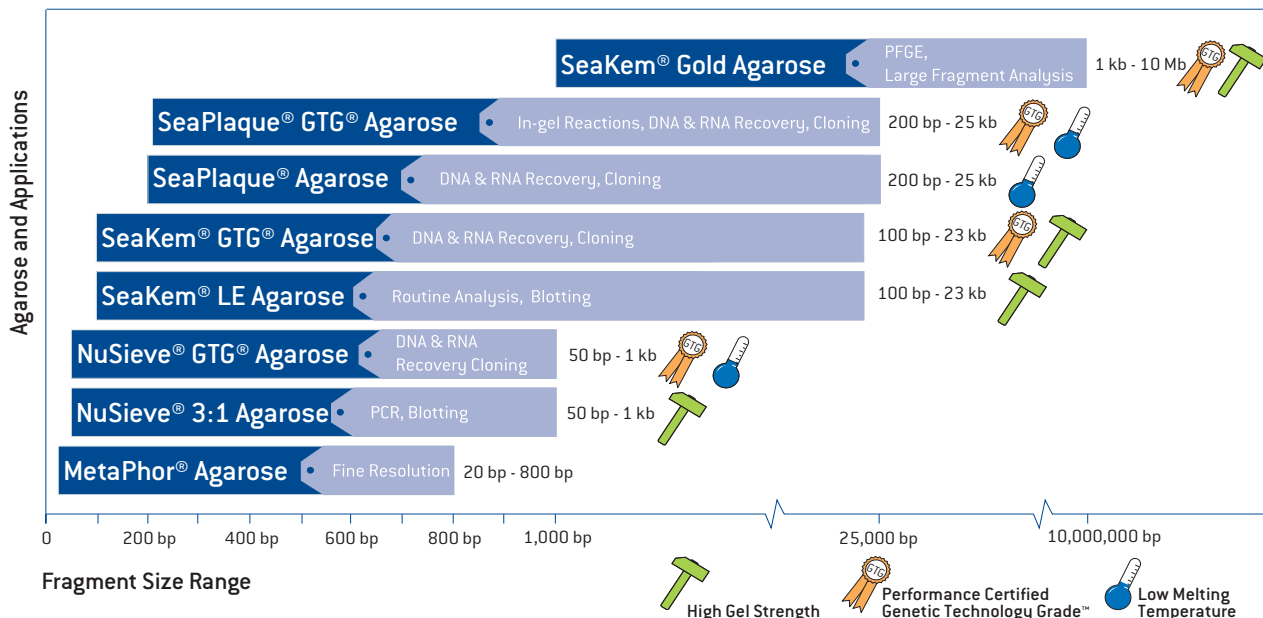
Agarose and Applications

SeaKem® Gold Agarose
PFGE,
Large Fragment Analysis
1 kb - 10 Mb
GTG

SeaPlaque® GTG® Agarose
In-gel Reactions, DNA & RNA Recovery, Cloning
200 bp - 25 kb
GTG

SeaPlaque® Agarose
DNA & RNA Recovery, Cloning
200 bp - 25 kb

SeaKem® GTG® Agarose
DNA & RNA Recovery, Cloning
100 bp - 23 kb
GTG

SeaKem® LE Agarose
Routine Analysis, Blotting
100 bp - 23 kb

NuSieve® GTG® Agarose
DNA & RNA
Recovery Cloning
50 bp - 1 kb
GTG

NuSieve® 3:1 Agarose
PCR, Blotting
50 bp - 1 kb

MetaPhor® Agarose
Fine Resolution
20 bp - 800 bp

0 200 bp 400 bp 600 bp 800 bp 1,000 bp 25,000 bp 10,000,000 bp

Fragment Size Range

High Gel Strength
GTG
Performance Certified
Genetic Technology Grade™
Low Melting
Temperature